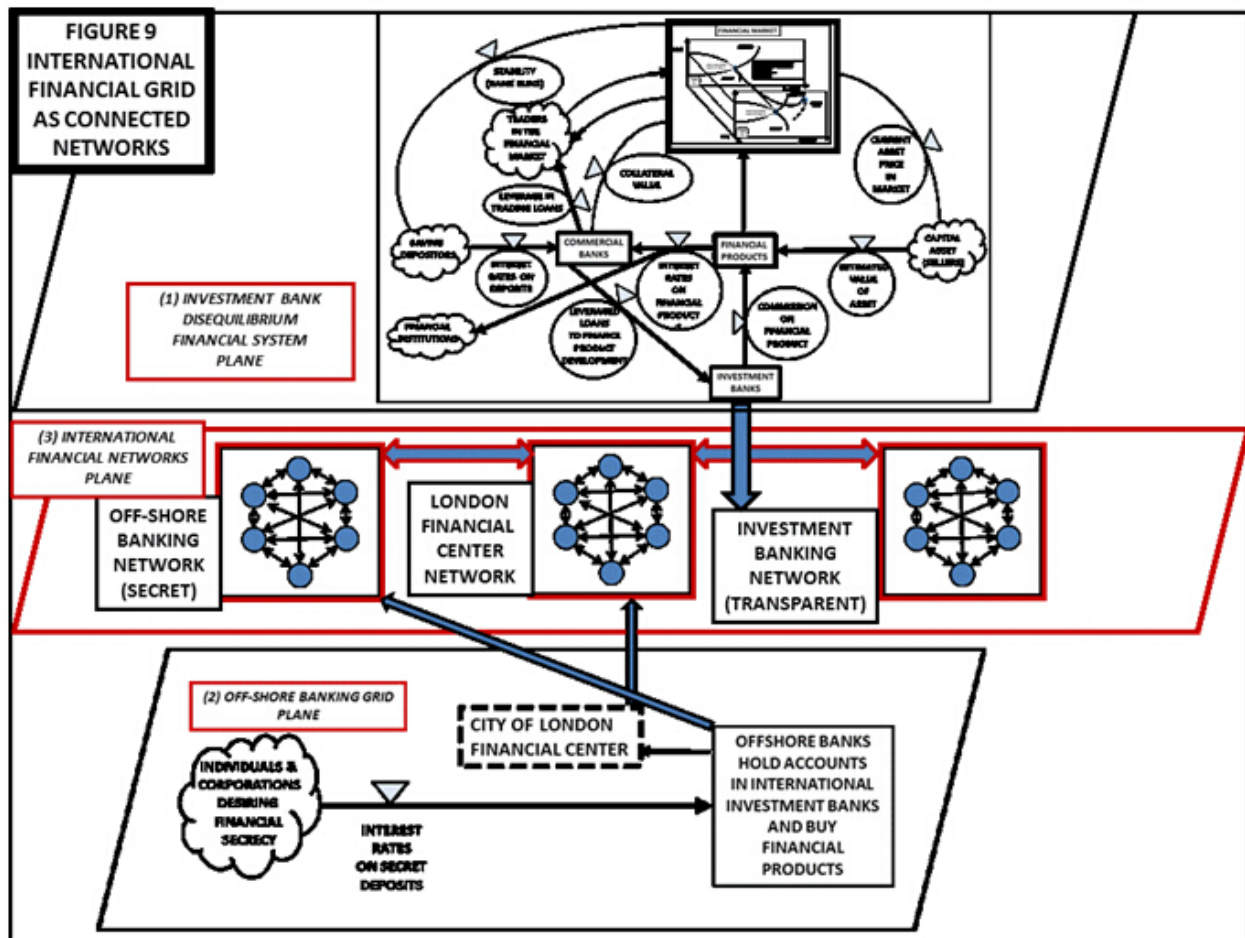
FIGURE 9 INTERNATIONAL FINANCIAL GRID AS CONNECTED NETWORKS

FINANCIAL MARKET

STABILITY (BANK RUNS)

TRADERS IN THE FINANCIAL MARKET

COLLATERAL VALUE

CURRENT ASSET PRICE IN MARKET

LEVERAGE IN TRADING LOANS

SAVING DEPOSITORS

INTEREST RATES ON DEPOSITS

COMMERCIAL BANKS

INTEREST RATES ON FINANCIAL PRODUCT

FINANCIAL PRODUCTS

ESTIMATED VALUE OF ASSET

CAPITAL ASSET (SELLERS)

COMMISSION ON FINANCIAL PRODUCT

LEVERAGED LOANS TO FINANCE PRODUCT DEVELOPMENT

FINANCIAL INSTITUTIONS

INVESTMENT BANKS

(1) INVESTMENT BANK DISEQUILIBRIUM FINANCIAL SYSTEM PLANE

(3) INTERNATIONAL FINANCIAL NETWORKS PLANE

OFF-SHORE BANKING NETWORK (SECRET)

LONDON FINANCIAL CENTER NETWORK

INVESTMENT BANKING NETWORK (TRANSPARENT)

(2) OFF-SHORE BANKING GRID PLANE

CITY OF LONDON FINANCIAL CENTER

OFFSHORE BANKS HOLD ACCOUNTS IN INTERNATIONAL INVESTMENT BANKS AND BUY FINANCIAL PRODUCTS

INDIVIDUALS & CORPORATIONS DESIRING FINANCIAL SECRECY

INTEREST RATES ON SECRET DEPOSITS